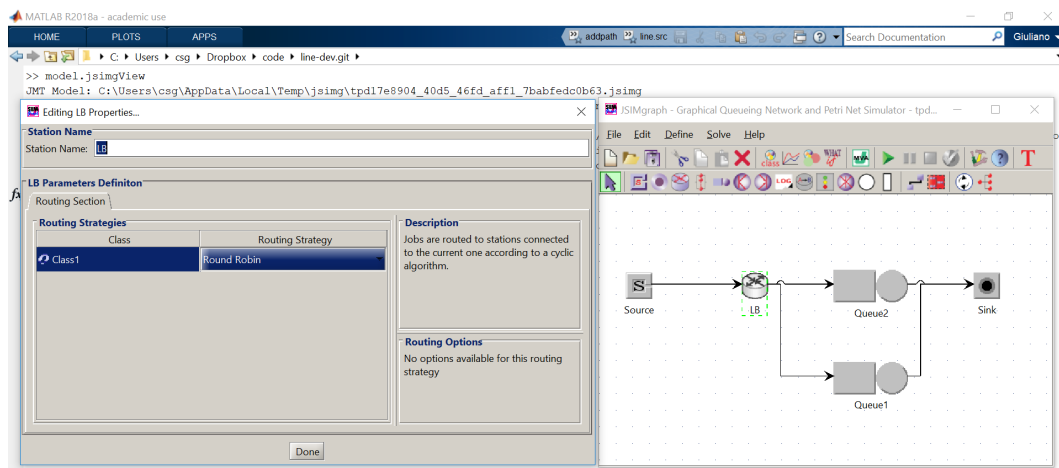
MATLAB R2018a - academic use

HOME PLOTS APPS

addpath line.src

Search Documentation

Giuliano

C: ▸ Users ▸ csg ▸ Dropbox ▸ code ▸ line-dev.git ▸

>> model.jsimgView
JMT Model: C:\Users\csg\AppData\Local\Temp\jsimg\tpd17e8904_40d5_46fd_aff1_7babfedc0b63.jsimg

Editing LB Properties...

Station Name
Station Name: LB

LB Parameters Definiton
Routing Section

Routing Strategies

| Class | Routing Strategy |
|---|---|
| Class1 | Round Robin |

Description
Jobs are routed to stations connected to the current one according to a cyclic algorithm.

Routing Options
No options available for this routing strategy

Done

JSIMgraph - Graphical Queueing Network and Petri Net Simulator - tpd...

File Edit Define Solve Help

Source
LB
Queue2
Sink
Queue1